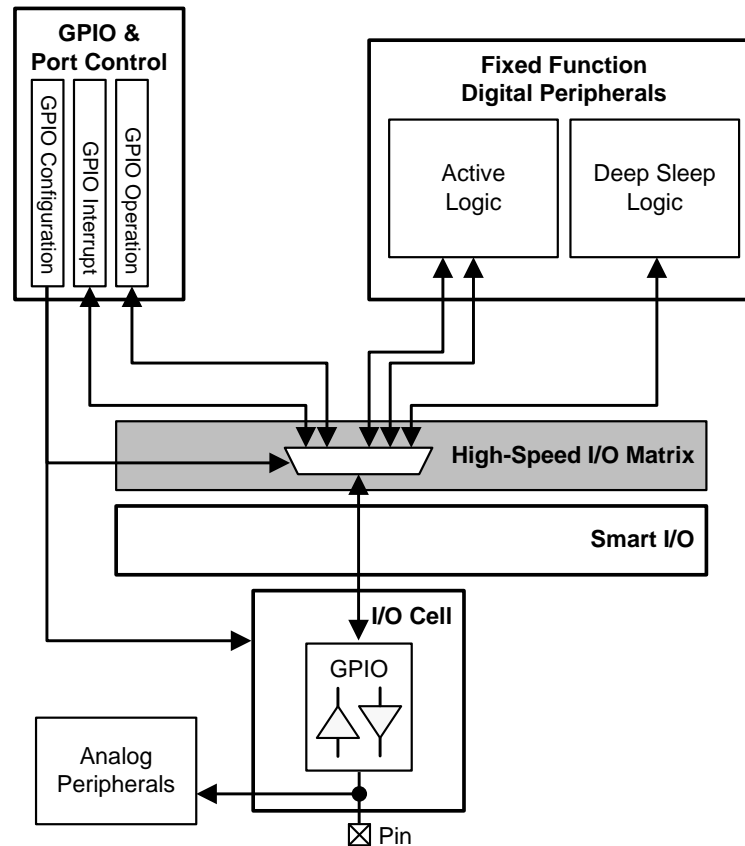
GPIO & Port Control

GPIO Configuration

GPIO Interrupt

GPIO Operation

Fixed Function Digital Peripherals

Active Logic

Deep Sleep Logic

High-Speed I/O Matrix

Smart I/O

I/O Cell

GPIO

Analog Peripherals

Pin